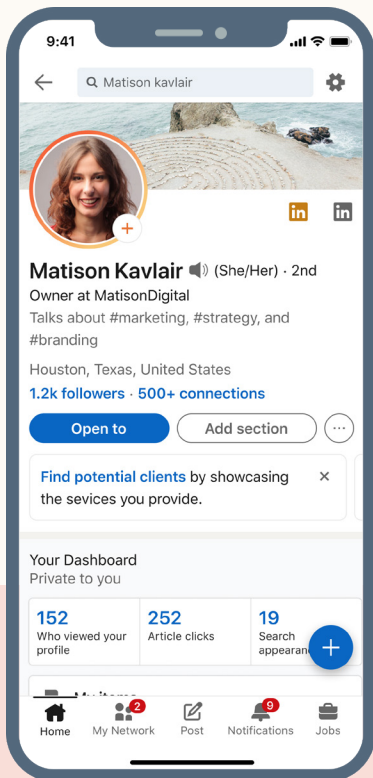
9:41

Matison kavlair

in in

Matison Kavlair (She/Her) · 2nd

Owner at MatisonDigital

Talks about #marketing, #strategy, and #branding

Houston, Texas, United States

1.2k followers · 500+ connections

Open to

Add section

Find potential clients by showcasing the sevices you provide.

×

Your Dashboard

Private to you

| 152 | 252 | 19 |
|---|---|---|
| Who viewed your profile | Article clicks | Search appearan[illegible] |

+

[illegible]

Home

2
My Network

Post

9
Notifications

Jobs